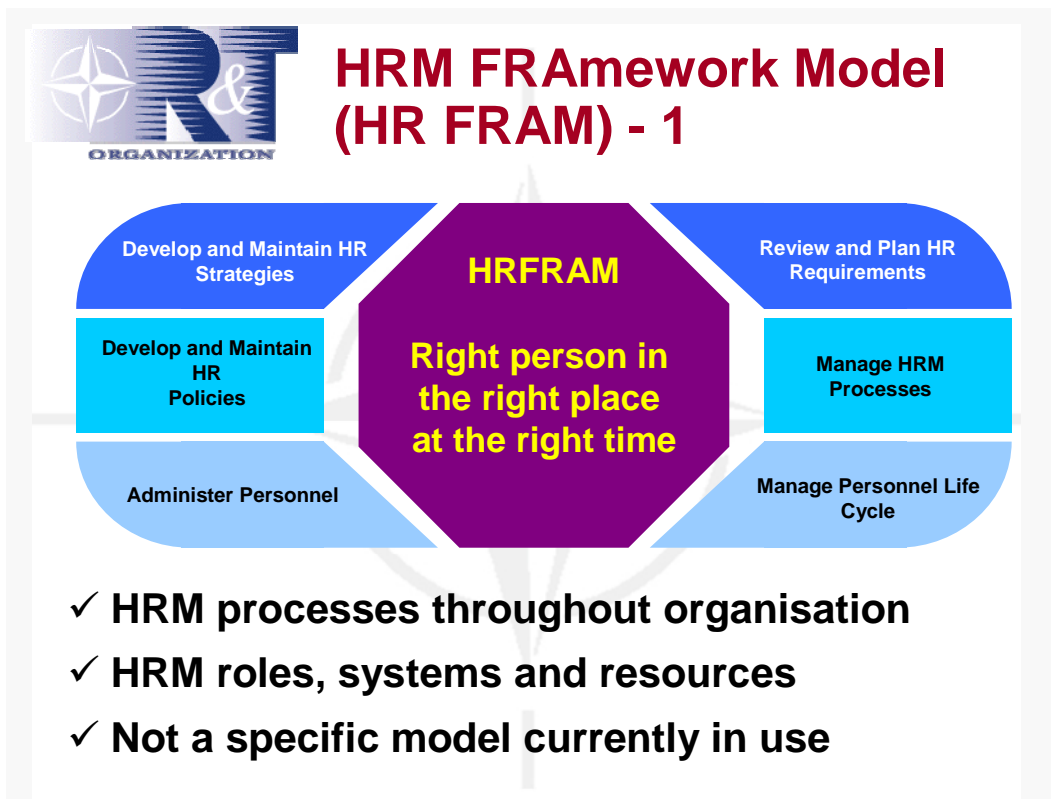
R&T
ORGANIZATION

HRM FRAmework Model (HR FRAM) - 1

Develop and Maintain HR Strategies

HRFRAM

Right person in the right place at the right time

Review and Plan HR Requirements

Develop and Maintain HR Policies

Manage HRM Processes

Administer Personnel

Manage Personnel Life Cycle

✓ HRM processes throughout organisation

✓ HRM roles, systems and resources

✓ Not a specific model currently in use